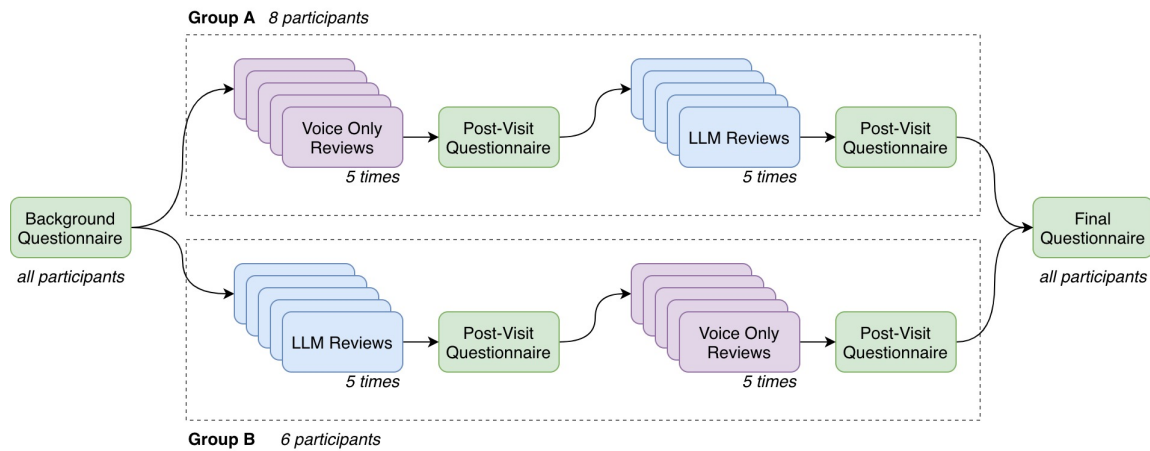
Group A 8 participants

Background Questionnaire

all participants

Voice Only Reviews

5 times

Post-Visit Questionnaire

LLM Reviews

5 times

Post-Visit Questionnaire

LLM Reviews

5 times

Post-Visit Questionnaire

Voice Only Reviews

5 times

Post-Visit Questionnaire

Final Questionnaire

all participants

Group B 6 participants